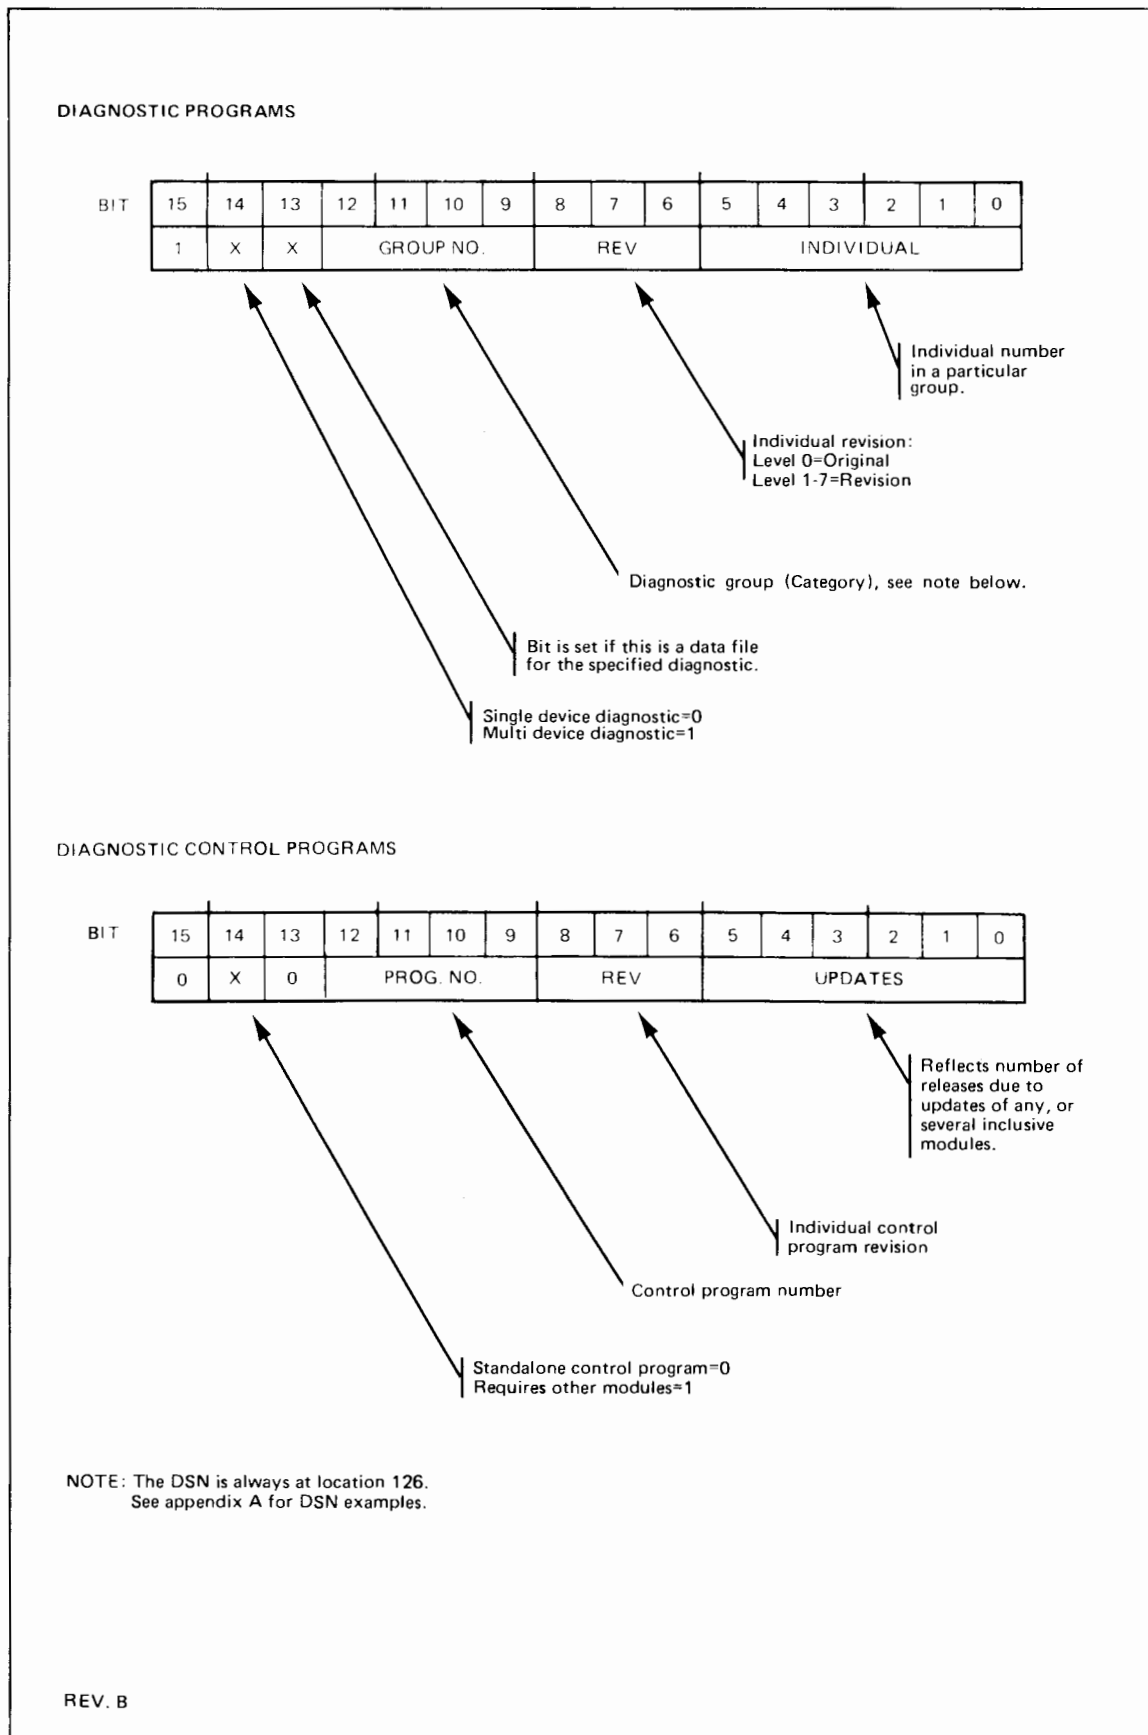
DIAGNOSTIC PROGRAMS

| BIT | 15 | 14 | 13 | 12 | 11 | 10 | 9 | 8 | 7 | 6 | 5 | 4 | 3 | 2 | 1 | 0 |
|---|---|---|---|---|---|---|---|---|---|---|---|---|---|---|---|---|
| | 1 | X | X | GROUP NO. | | | | REV | | | INDIVIDUAL | | | | | |

Individual number in a particular group.

Individual revision: Level 0=Original Level 1-7=Revision

Diagnostic group (Category), see note below.

Bit is set if this is a data file for the specified diagnostic.

Single device diagnostic=0
Multi device diagnostic=1

DIAGNOSTIC CONTROL PROGRAMS

| BIT | 15 | 14 | 13 | 12 | 11 | 10 | 9 | 8 | 7 | 6 | 5 | 4 | 3 | 2 | 1 | 0 |
|---|---|---|---|---|---|---|---|---|---|---|---|---|---|---|---|---|
| | 0 | X | 0 | PROG. NO. | | | | REV | | | UPDATES | | | | | |

Reflects number of releases due to updates of any, or several inclusive modules.

Individual control program revision

Control program number

Standalone control program=0
Requires other modules=1

NOTE: The DSN is always at location 126.
See appendix A for DSN examples.

REV. B